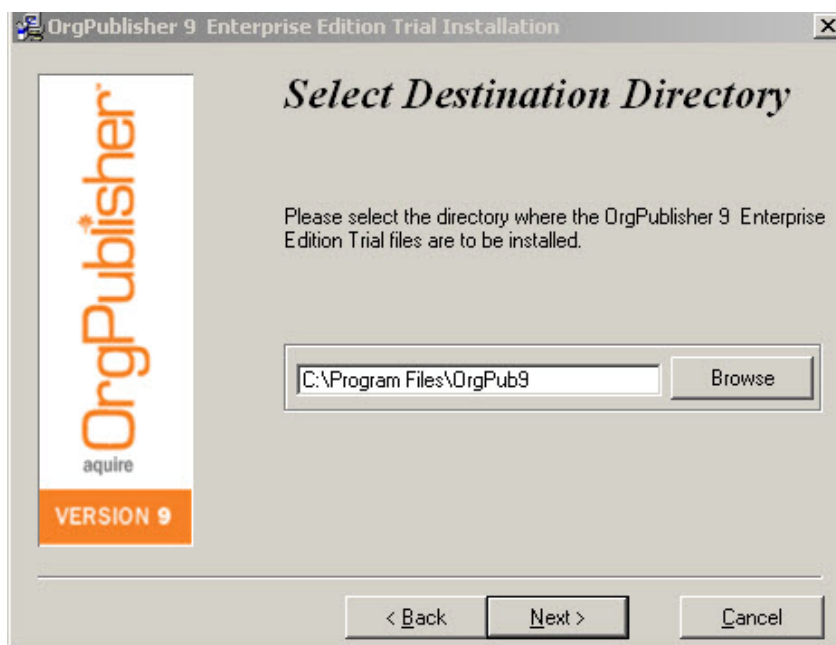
OrgPublisher 9 Enterprise Edition Trial Installation

OrgPublisher
aquire
VERSION 9

Select Destination Directory

Please select the directory where the OrgPublisher 9 Enterprise Edition Trial files are to be installed.

C:\Program Files\OrgPub9

Browse

< Back

Next >

Cancel